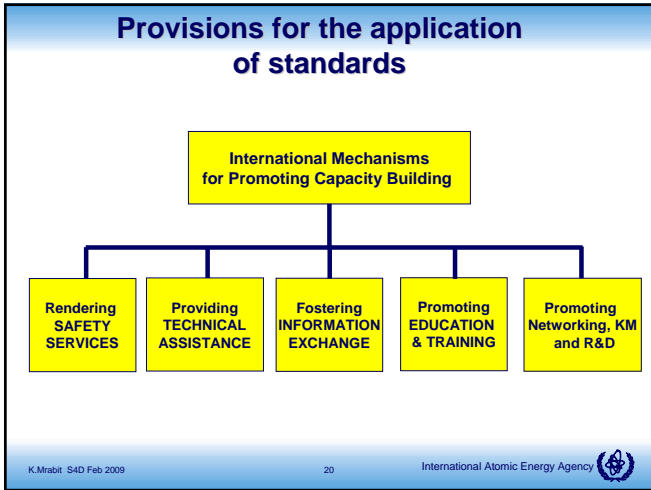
Provisions for the application of standards

International Mechanisms for Promoting Capacity Building

Rendering SAFETY SERVICES

Providing TECHNICAL ASSISTANCE

Fostering INFORMATION EXCHANGE

Promoting EDUCATION & TRAINING

Promoting Networking, KM and R&D

K.Mrabit S4D Feb 2009

20

International Atomic Energy Agency